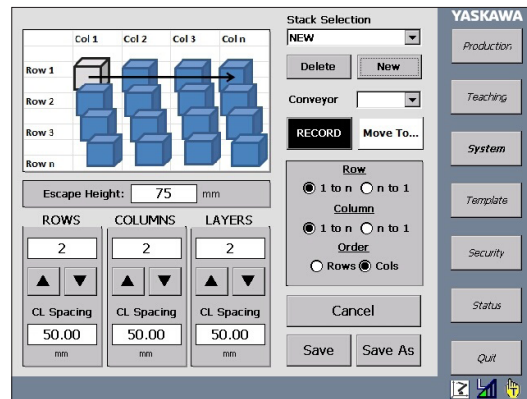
Col 1 Col 2 Col 3 Col n

Row 1

Row 2

Row 3

Row n

Stack Selection

NEW

Delete

New

Conveyor

RECORD

Move To...

YASKAWA

Production

Teaching

System

Template

Security

Status

Quit

Escape Height: 75 mm

ROWS

2

CL Spacing

50.00

mm

COLUMNS

2

CL Spacing

50.00

mm

LAYERS

2

CL Spacing

50.00

mm

Row

1 to n n to 1

Column

1 to n n to 1

Order

Rows Cols

Cancel

Save

Save As